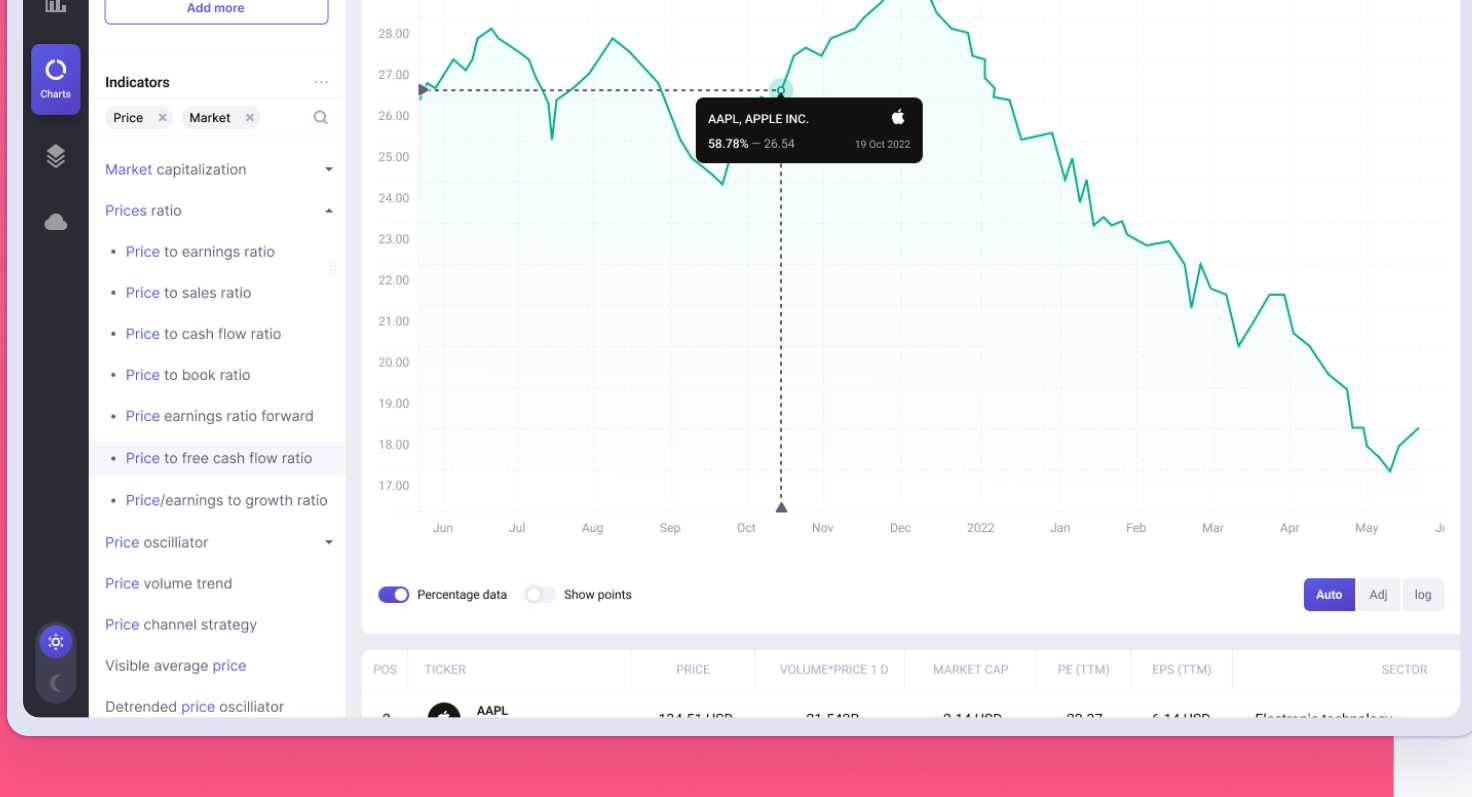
Charts

Add more

Indicators ···

Price × Market ×

Market capitalization

Prices ratio

• Price to earnings ratio

• Price to sales ratio

• Price to cash flow ratio

• Price to book ratio

• Price earnings ratio forward

• Price to free cash flow ratio

• Price/earnings to growth ratio

Price oscillator

Price volume trend

Price channel strategy

Visible average price

Detrended price oscillator

28.00
27.00
26.00
25.00
24.00
23.00
22.00
21.00
20.00
19.00
18.00
17.00

AAPL, APPLE INC.
58.78% — 26.54 19 Oct 2022

Jun Jul Aug Sep Oct Nov Dec 2022 Jan Feb Mar Apr May Ju

Percentage data Show points

Auto Adj log

| POS | TICKER | PRICE | VOLUME*PRICE 1 D | MARKET CAP | PE (TTM) | EPS (TTM) | SECTOR |
|---|---|---|---|---|---|---|---|
| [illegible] | AAPL | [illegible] | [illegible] | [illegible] | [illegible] | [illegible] | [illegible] |